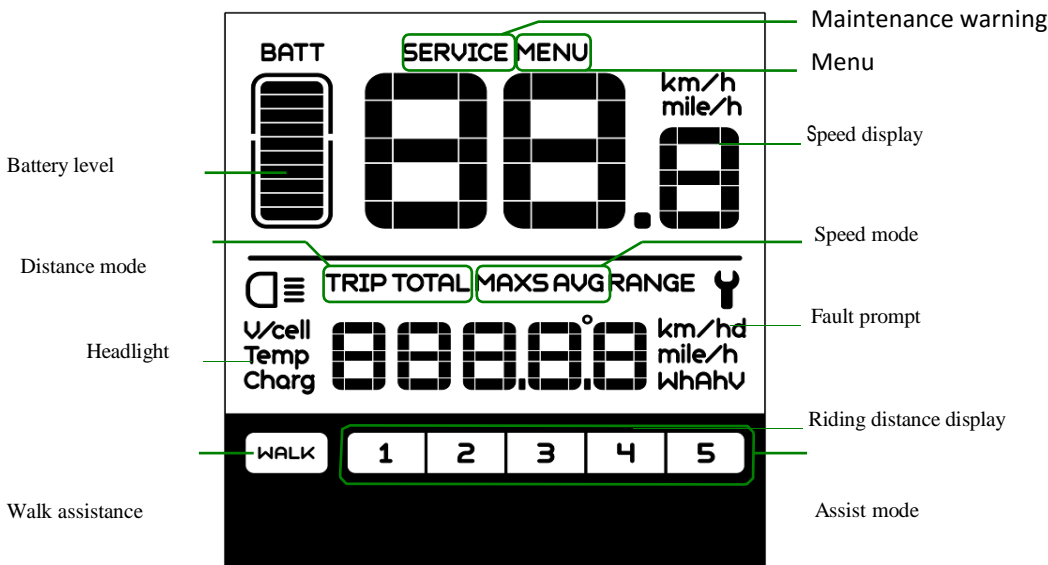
Maintenance warning

Menu

BATT

SERVICE MENU

km/h
mile/h

88.8

Speed display

Battery level

Speed mode

Distance mode

TRIP TOTAL MAXS AVG RANGE

Fault prompt

V/cell
Temp
Charg

888.8.8

km/hd
mile/h
WhAhV

Headlight

Riding distance display

WALK

1 2 3 4 5

Walk assistance

Assist mode